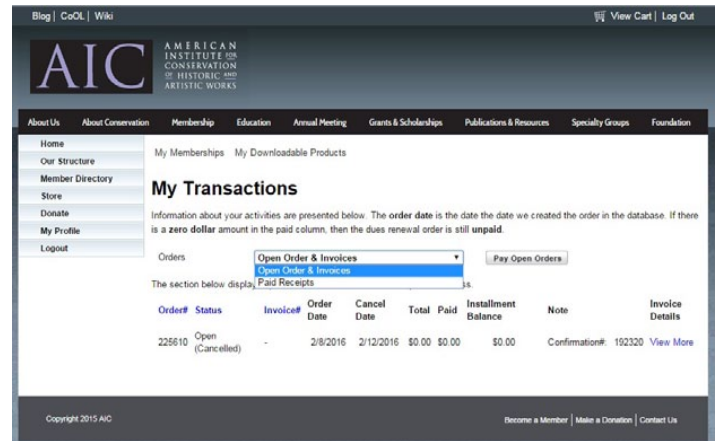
Blog | CoOL | Wiki

View Cart | Log Out

AIC

AMERICAN INSTITUTE FOR CONSERVATION OF HISTORIC AND ARTISTIC WORKS

About Us | About Conservation | Membership | Education | Annual Meeting | Grants & Scholarships | Publications & Resources | Specialty Groups | Foundation

Home
Our Structure
Member Directory
Store
Donate
My Profile
Logout

My Memberships   My Downloadable Products

My Transactions

Information about your activities are presented below. The **order date** is the date the date we created the order in the database. If there is a **zero dollar** amount in the paid column, then the dues renewal order is still **unpaid**.

Orders   Open Order & Invoices   Pay Open Orders

Open Order & Invoices
Paid Receipts

The section below displa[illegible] s.

| Order# | Status | Invoice# | Order Date | Cancel Date | Total | Paid | Installment Balance | Note | Invoice Details |
|---|---|---|---|---|---|---|---|---|---|
| 225610 | Open (Cancelled) | - | 2/8/2016 | 2/12/2016 | \$0.00 | \$0.00 | \$0.00 | Confirmation#: 192320 | View More |

Copyright 2015 AIC

Become a Member | Make a Donation | Contact Us